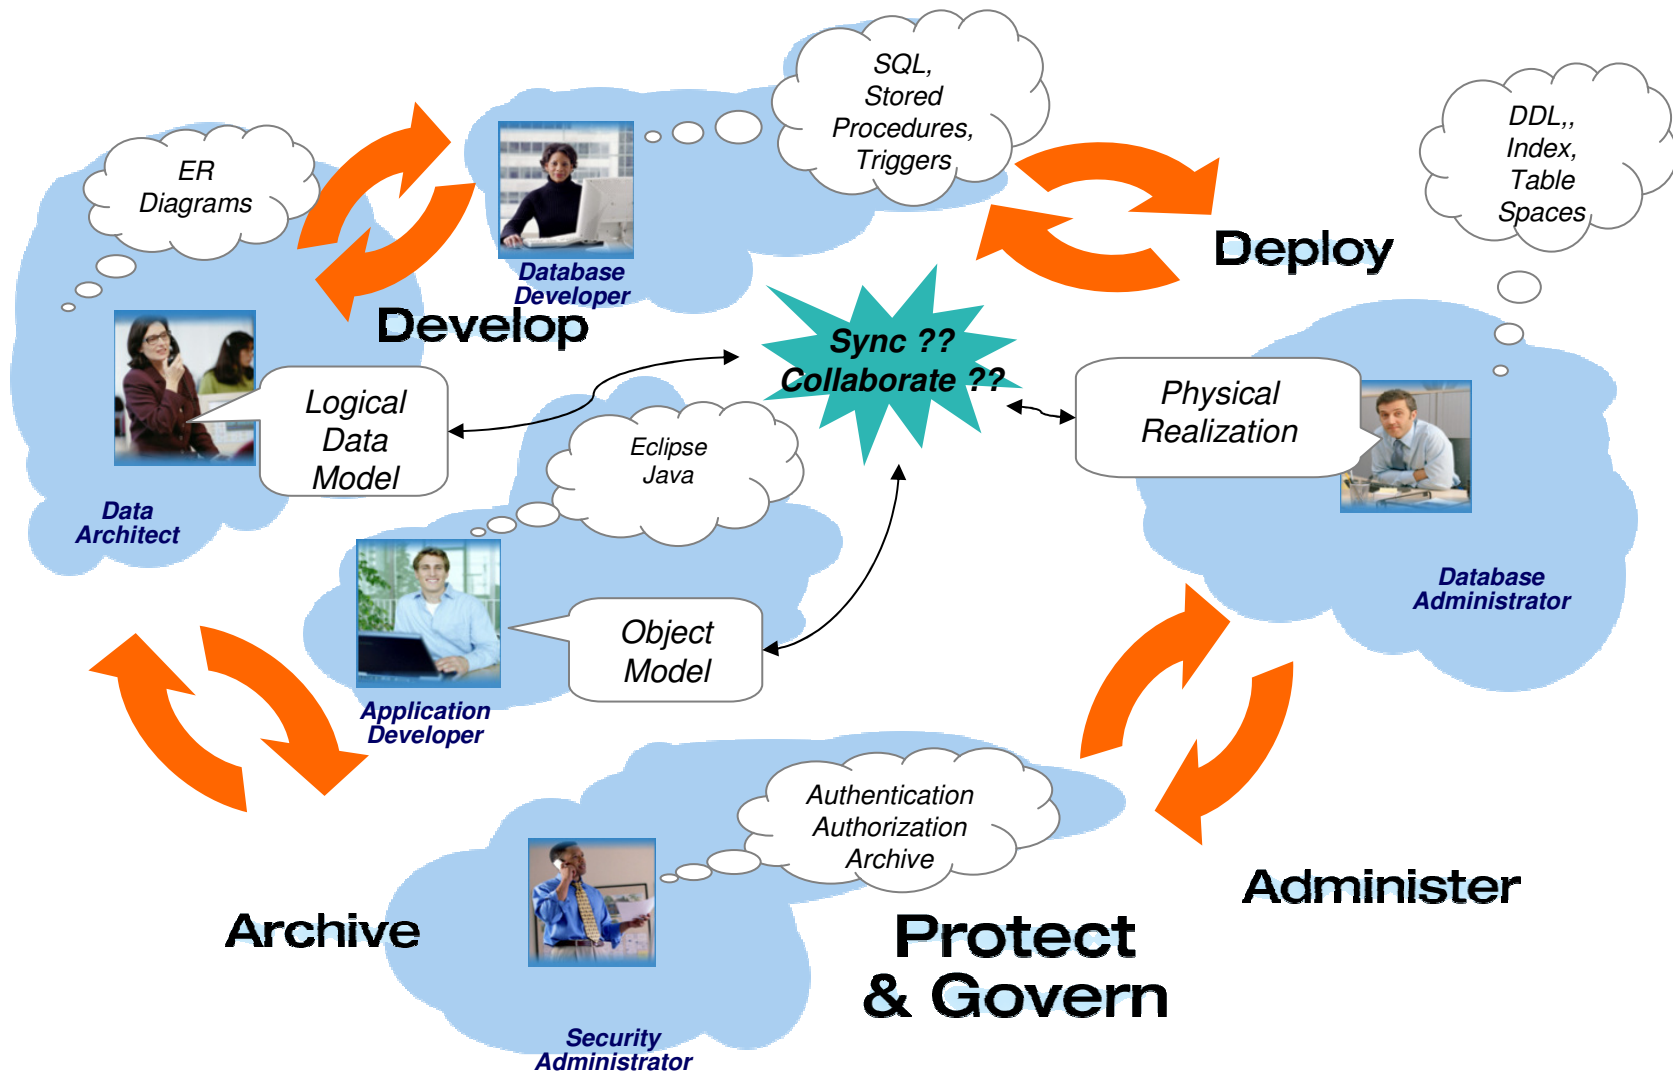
ER Diagrams

SQL, Stored Procedures, Triggers

DDL,, Index, Table Spaces

Database Developer

Develop

Deploy

Sync ?? Collaborate ??

Logical Data Model

Physical Realization

Eclipse Java

Data Architect

Database Administrator

Object Model

Application Developer

Authentication Authorization Archive

Archive

Administer

Protect & Govern

Security Administrator